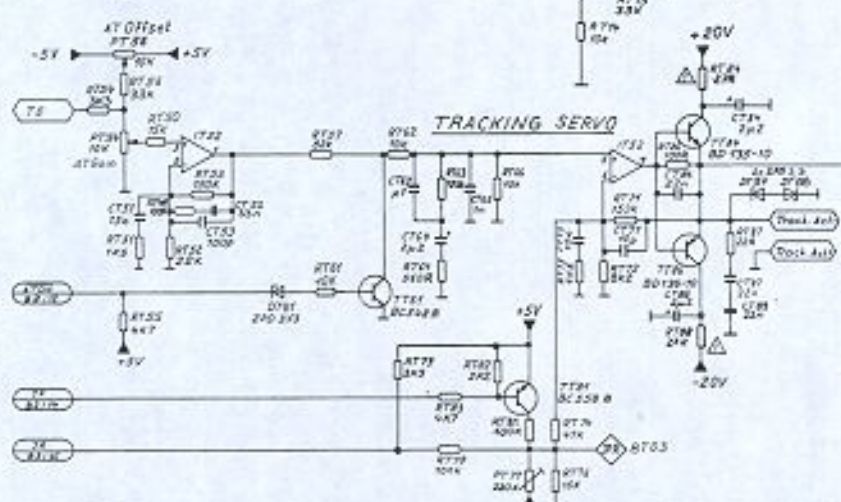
RT Offset
PT 56
-5V
+5V
10K
RT 56
33K
RT 34
3K3
TS
RT 30
15K
RT 31
10K
ATGain
IT 32
RT 37
33K
RT 62
10K
TRACKING SERVO
+20V
RT 84
RT 64
CT 84
3p3
TT 84
BD 135-10
IT 32
CT 51
RT 53
100K
CT 53
100P
RT 52
22K
RT 51
CT 62
CT 64
RT 61
560R
RT 65
10K
CT 71
RT 74
15K
RT 87
10K
Track. Act
Track. Act
TT 86
BD 136-10
RT 88
2K2
-20V
RT 55
4K7
+5V
RT 61
10K
D 761
ZPD 3V3
TT 61
BC 548 B
+5V
RT 73
3K3
RT 82
2K2
RT 83
4K7
RT 81
TT 81
BC 558 B
RT 76
47K
RT 79
100K
RT 75
15K
RT 05
RT 77